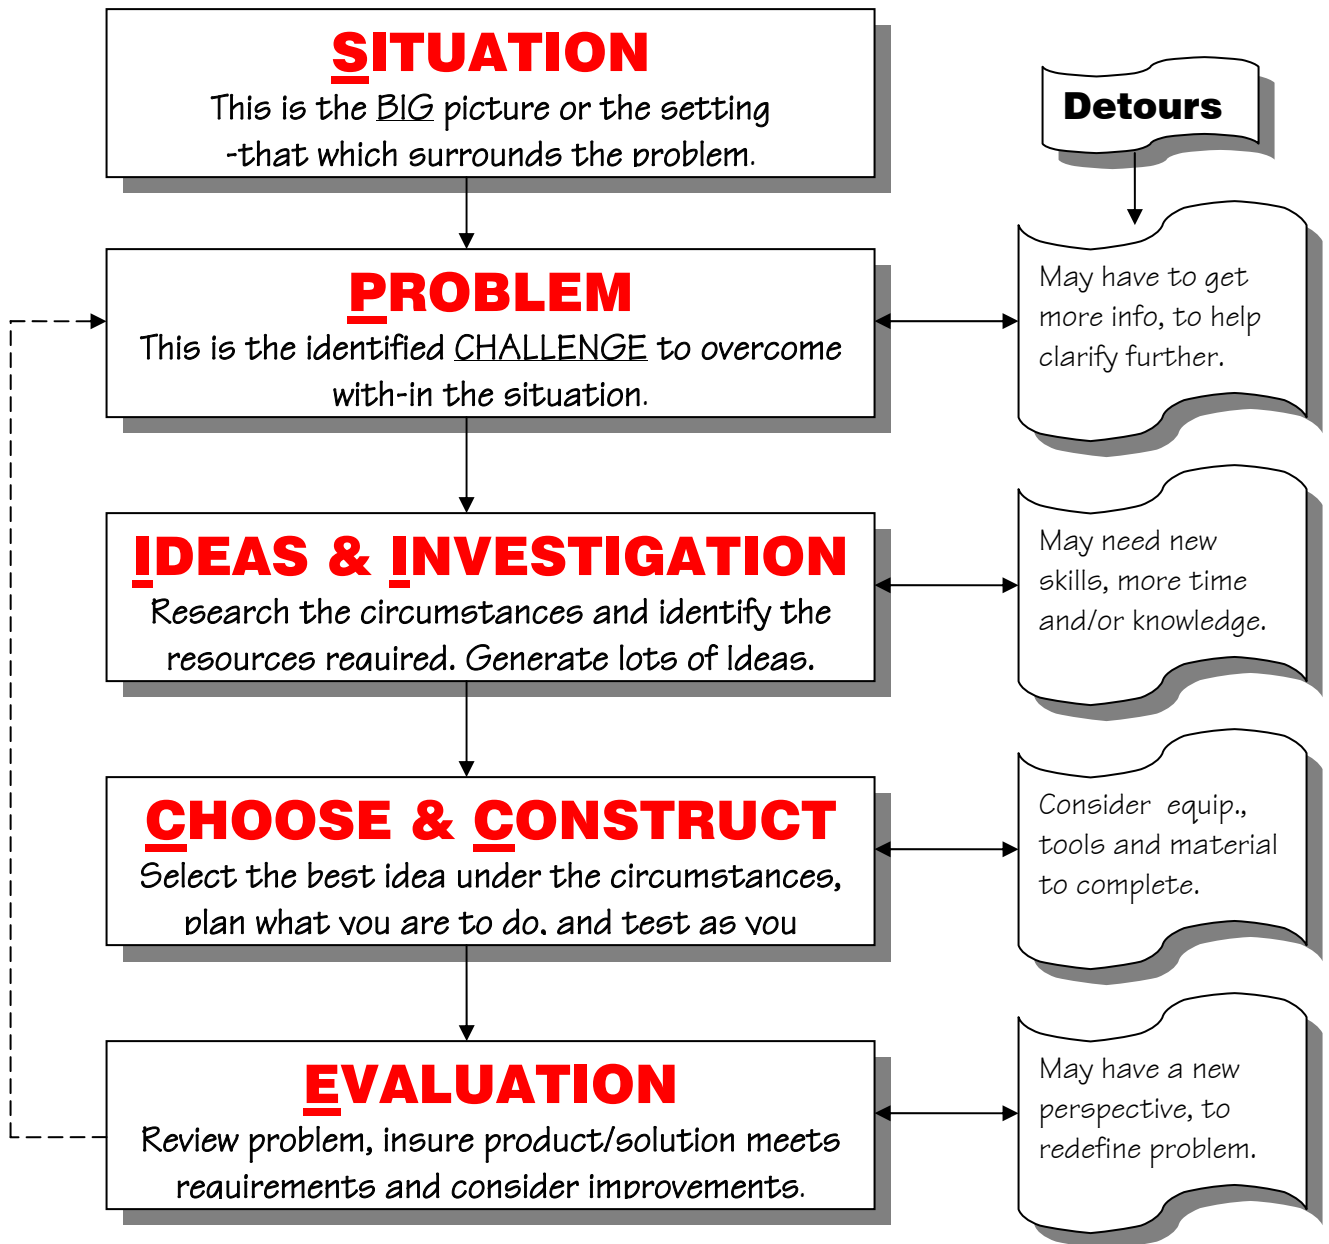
SITUATION
This is the BIG picture or the setting -that which surrounds the problem.

Detours

PROBLEM
This is the identified CHALLENGE to overcome with-in the situation.

May have to get more info, to help clarify further.

IDEAS & INVESTIGATION
Research the circumstances and identify the resources required. Generate lots of Ideas.

May need new skills, more time and/or knowledge.

CHOOSE & CONSTRUCT
Select the best idea under the circumstances, plan what you are to do, and test as you

Consider equip., tools and material to complete.

EVALUATION
Review problem, insure product/solution meets requirements and consider improvements.

May have a new perspective, to redefine problem.